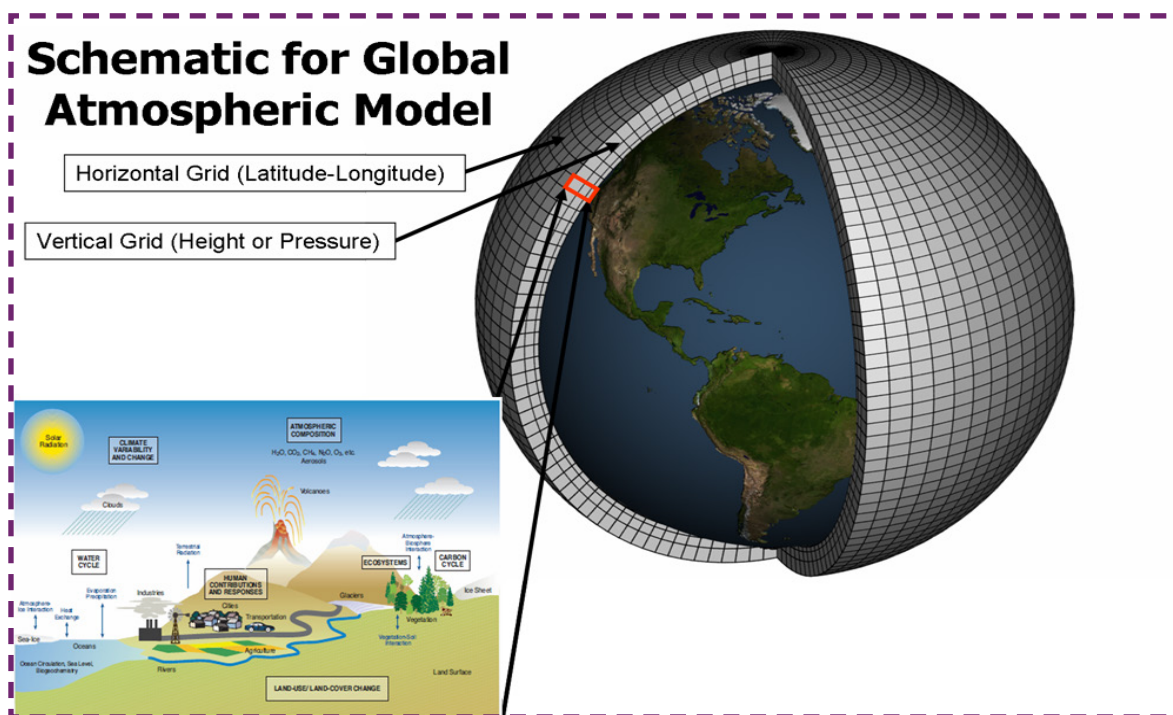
Schematic for Global Atmospheric Model

Horizontal Grid (Latitude-Longitude)

Vertical Grid (Height or Pressure)

Solar Radiation

CLIMATE VARIABILITY AND CHANGE

ATMOSPHERIC COMPOSITION

$H_2O$, $CO_2$, $CH_4$, $N_2O$, $O_3$, etc. Aerosols

Volcanoes

Clouds

Terrestrial Radiation

WATER CYCLE

Evaporation Precipitation

Industries

HUMAN CONTRIBUTIONS AND RESPONSES

ECOSYSTEMS

Atmosphere-Biosphere Interaction

CARBON CYCLE

Atmosphere-Ice Interaction

Heat Exchange

Cities

Transportation

Glaciers

Ice Sheet

Vegetation

Sea-Ice

Oceans

Agriculture

Vegetation-Soil Interaction

Ocean Circulation, Sea Level, Biogeochemistry

Rivers

Land Surface

LAND-USE/LAND-COVER CHANGE